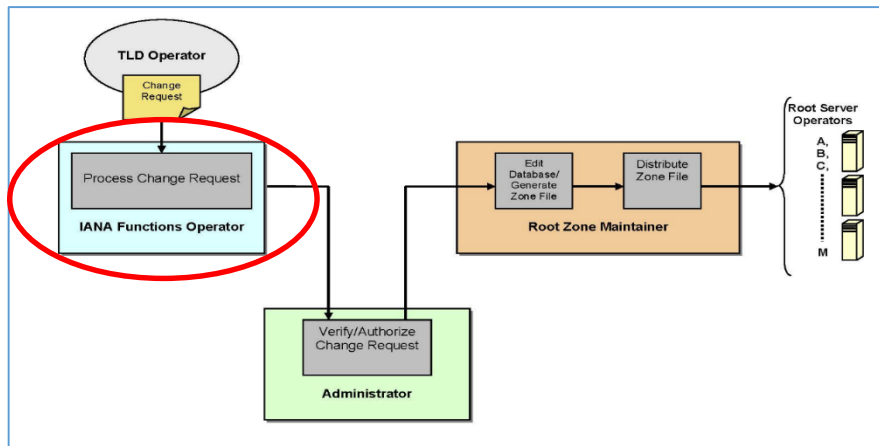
TLD Operator

Change Request

Process Change Request

IANA Functions Operator

Edit Database/ Generate Zone File

Distribute Zone File

Root Zone Maintainer

Root Server Operators

A,
B,
C,

M

Verify/Authorize Change Request

Administrator